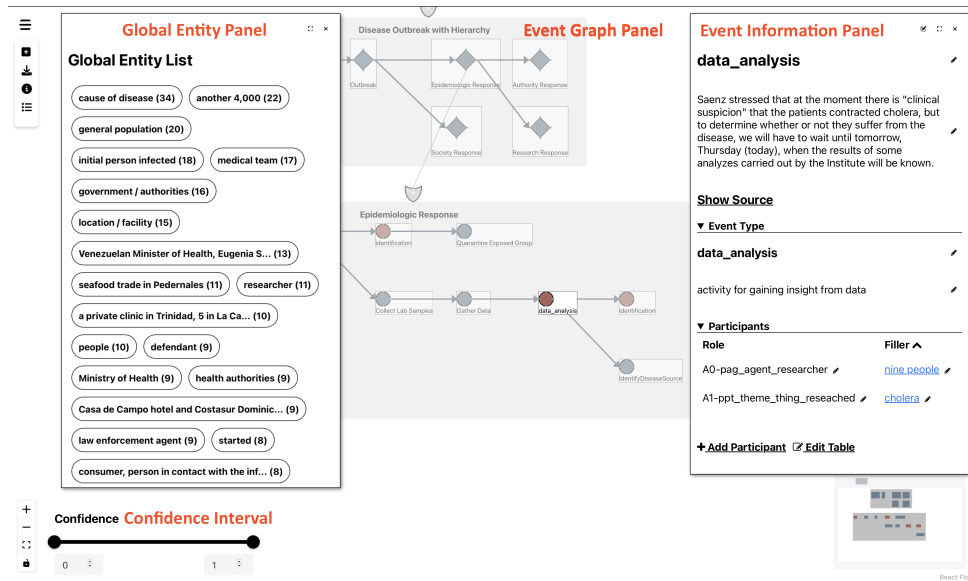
Global Entity Panel

Global Entity List

cause of disease (34)
another 4,000 (22)
general population (20)
initial person infected (18)
medical team (17)
government / authorities (16)
location / facility (15)
Venezuelan Minister of Health, Eugenia S... (13)
seafood trade in Pedernales (11)
researcher (11)
a private clinic in Trinidad, 5 in La Ca... (10)
people (10)
defendant (9)
Ministry of Health (9)
health authorities (9)
Casa de Campo hotel and Costasur Dominic... (9)
law enforcement agent (9)
started (8)
consumer, person in contact with the inf... (8)

Disease Outbreak with Hierarchy
Event Graph Panel
Outbreak
Epidemiologic Response
Authority Response
Society Response
Research Response

Epidemiologic Response
Identification
Quarantine Exposed Group
Collect Lab Samples
Gather Data
data_analysis
Identification
IdentifyDiseaseSource

Event Information Panel

data_analysis

Saenz stressed that at the moment there is "clinical suspicion" that the patients contracted cholera, but to determine whether or not they suffer from the disease, we will have to wait until tomorrow, Thursday (today), when the results of some analyzes carried out by the Institute will be known.

Show Source

▼ Event Type

data_analysis

activity for gaining insight from data

▼ Participants

| Role | Filler |
|---|---|
| A0-pag_agent_researcher | nine people |
| A1-ppt_theme_thing_reseached | cholera |

Add Participant
Edit Table

Confidence
Confidence Interval

0
1

React Flo